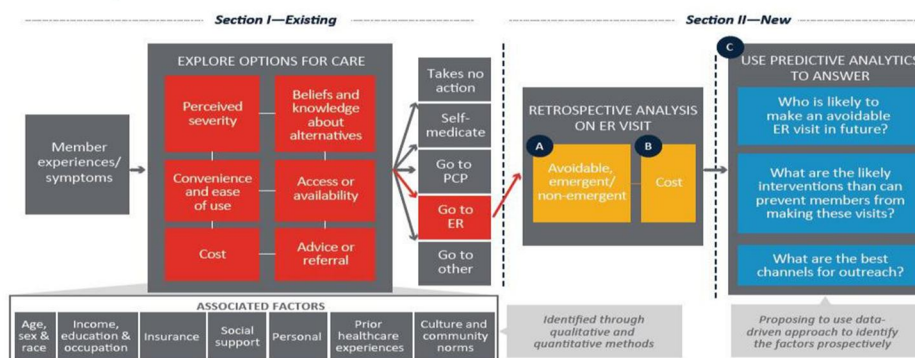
Section I—Existing

Section II—New

Member experiences/ symptoms

EXPLORE OPTIONS FOR CARE

Perceived severity

Beliefs and knowledge about alternatives

Convenience and ease of use

Access or availability

Cost

Advice or referral

Takes no action

Self-medicate

Go to PCP

Go to ER

Go to other

RETROSPECTIVE ANALYSIS ON ER VISIT

A

Avoidable, emergent/ non-emergent

B

Cost

C

USE PREDICTIVE ANALYTICS TO ANSWER

Who is likely to make an avoidable ER visit in future?

What are the likely interventions than can prevent members from making these visits?

What are the best channels for outreach?

ASSOCIATED FACTORS

| Age, sex & race | Income, education & occupation | Insurance | Social support | Personal | Prior healthcare experiences | Culture and community norms |
|---|---|---|---|---|---|---|

Identified through qualitative and quantitative methods

Proposing to use data-driven approach to identify the factors prospectively